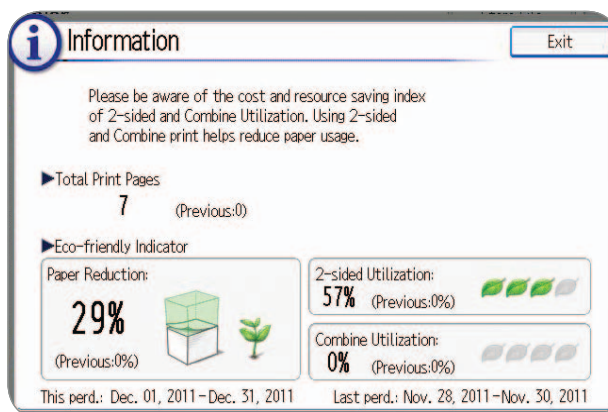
Information

Exit

Please be aware of the cost and resource saving index of 2-sided and Combine Utilization. Using 2-sided and Combine print helps reduce paper usage.

▶Total Print Pages

7 (Previous:0)

▶Eco-friendly Indicator

Paper Reduction:

29%

(Previous:0%)

2-sided Utilization:

57% (Previous:0%)

Combine Utilization:

0% (Previous:0%)

This perd.: Dec. 01, 2011-Dec. 31, 2011

Last perd.: Nov. 28, 2011-Nov. 30, 2011